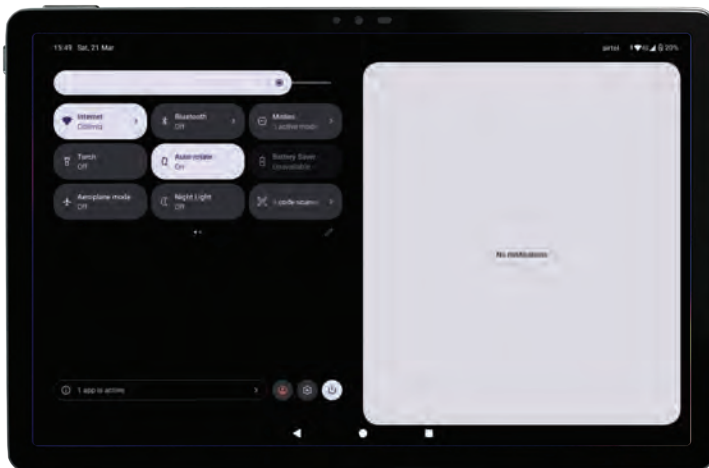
15:49 Sat, 21 Mar

airtel 20%

Internet
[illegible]

Bluetooth
Off

Modes
1 active mode

Torch
Off

Auto-rotate
On

Battery Saver
Unavailable

Aeroplane mode
Off

Night Light
Off

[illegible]

No notifications

1 app is active